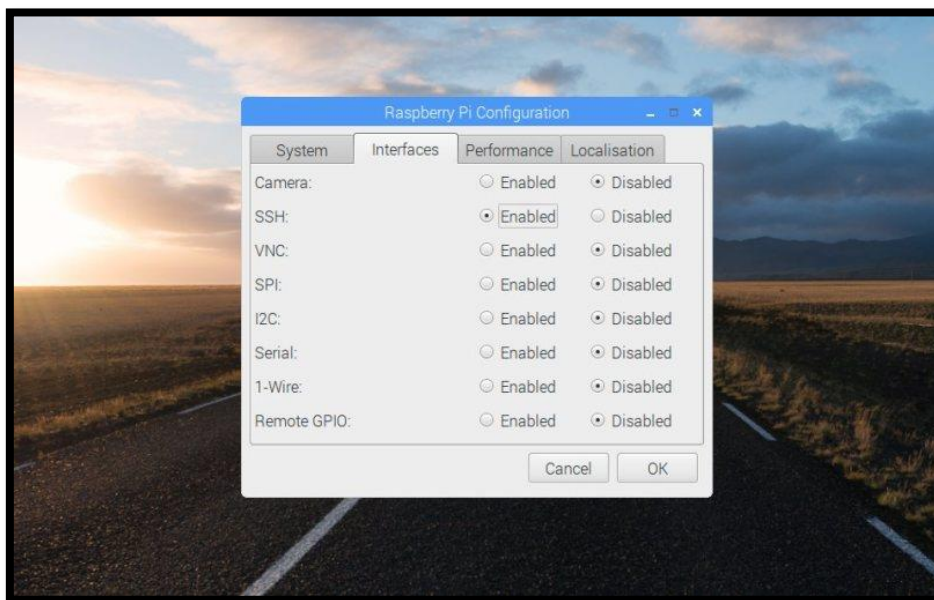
Raspberry Pi Configuration

System | Interfaces | Performance | Localisation

| | | |
|---|---|---|
| Camera: | Enabled | Disabled |
| SSH: | Enabled | Disabled |
| VNC: | Enabled | Disabled |
| SPI: | Enabled | Disabled |
| I2C: | Enabled | Disabled |
| Serial: | Enabled | Disabled |
| 1-Wire: | Enabled | Disabled |
| Remote GPIO: | Enabled | Disabled |

Cancel OK